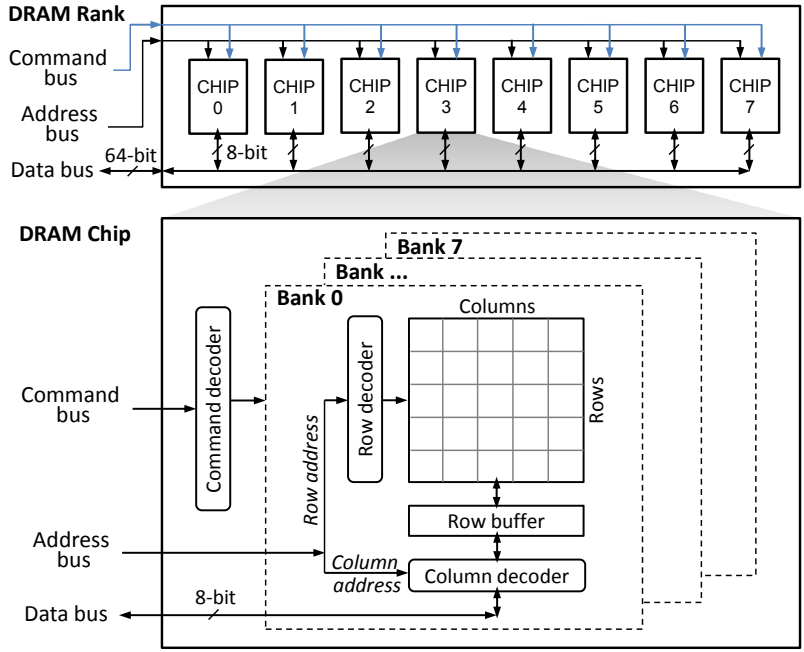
DRAM Rank

Command bus

Address bus

CHIP 0

CHIP 1

CHIP 2

CHIP 3

CHIP 4

CHIP 5

CHIP 6

CHIP 7

8-bit

64-bit

Data bus

DRAM Chip

Bank 7

Bank ...

Bank 0

Columns

Command decoder

Row decoder

Rows

Command bus

Row address

Row buffer

Address bus

Column address

Column decoder

8-bit

Data bus